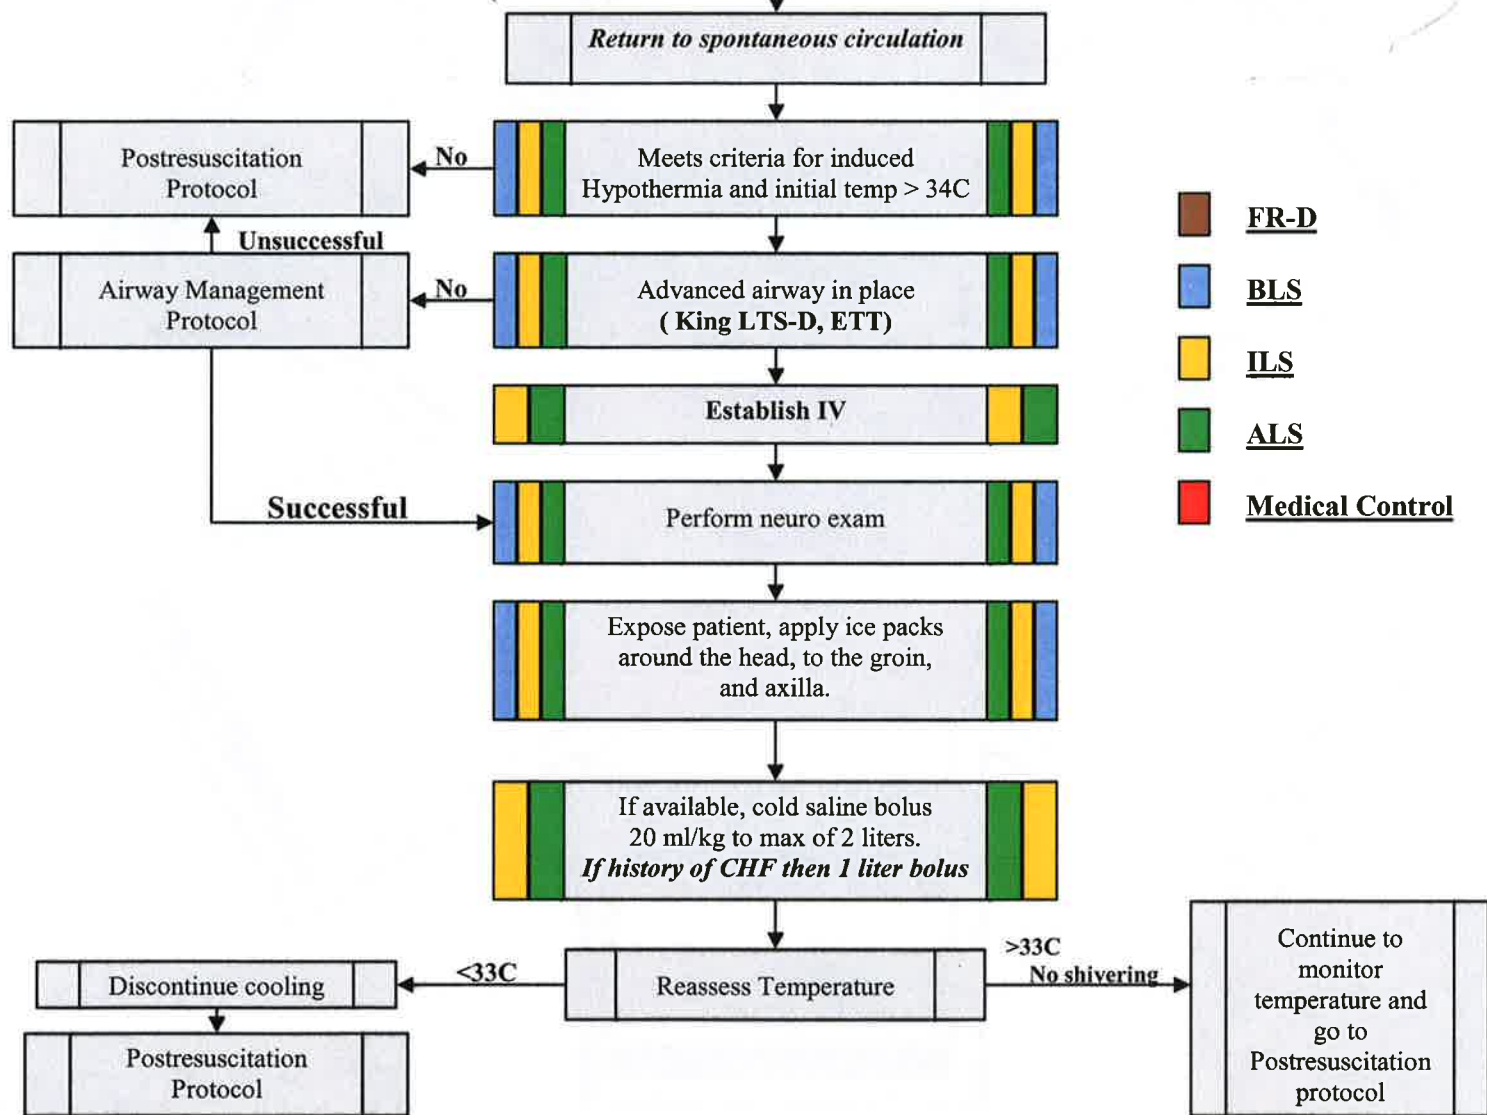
Return to spontaneous circulation

Postresuscitation Protocol

No

Meets criteria for induced Hypothermia and initial temp > 34C

Unsuccessful

Airway Management Protocol

No

Advanced airway in place ( King LTS-D, ETT)

Establish IV

Successful

Perform neuro exam

Expose patient, apply ice packs around the head, to the groin, and axilla.

If available, cold saline bolus 20 ml/kg to max of 2 liters. *If history of CHF then 1 liter bolus*

Discontinue cooling

<33C

Reassess Temperature

>33C
No shivering

Continue to monitor temperature and go to Postresuscitation protocol

Postresuscitation Protocol

FR-D

BLS

ILS

ALS

Medical Control